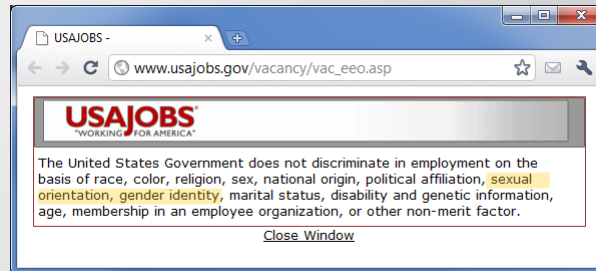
USAJOBS -

www.usajobs.gov/vacancy/vac_eeo.asp

USAJOBS®
"WORKING FOR AMERICA"

The United States Government does not discriminate in employment on the basis of race, color, religion, sex, national origin, political affiliation, sexual orientation, gender identity, marital status, disability and genetic information, age, membership in an employee organization, or other non-merit factor.

Close Window